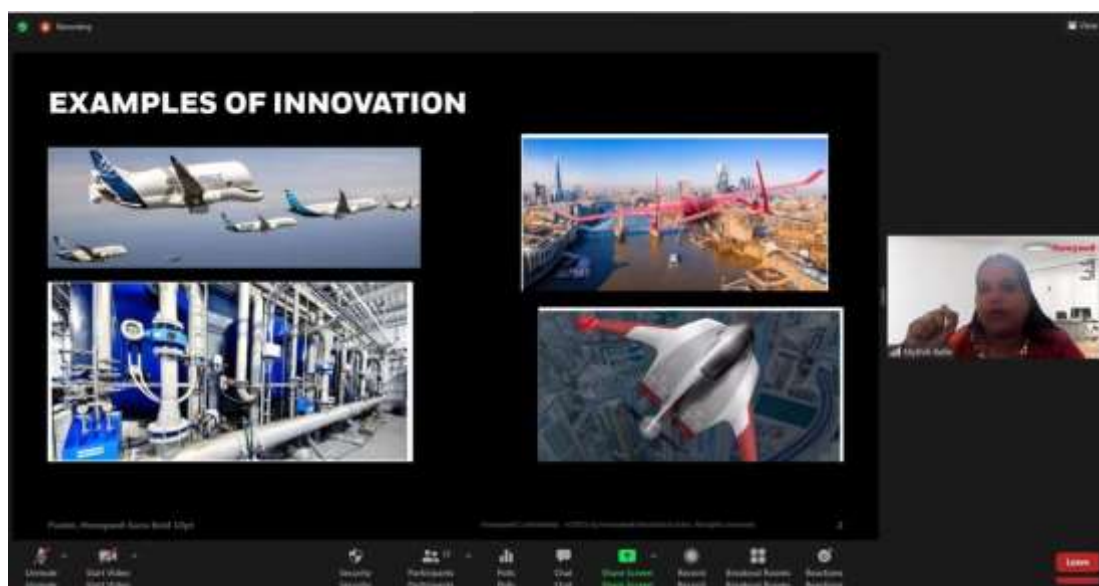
Recording

View

EXAMPLES OF INNOVATION

Footer, Honeywell Sans Bold 10pt

Honeywell Confidential - ©2021 by Honeywell International Inc. All rights reserved.

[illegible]

Unmute

Start Video

Security

Participants

Polls

Chat

Share Screen

Record

Breakout Rooms

Reactions

Leave